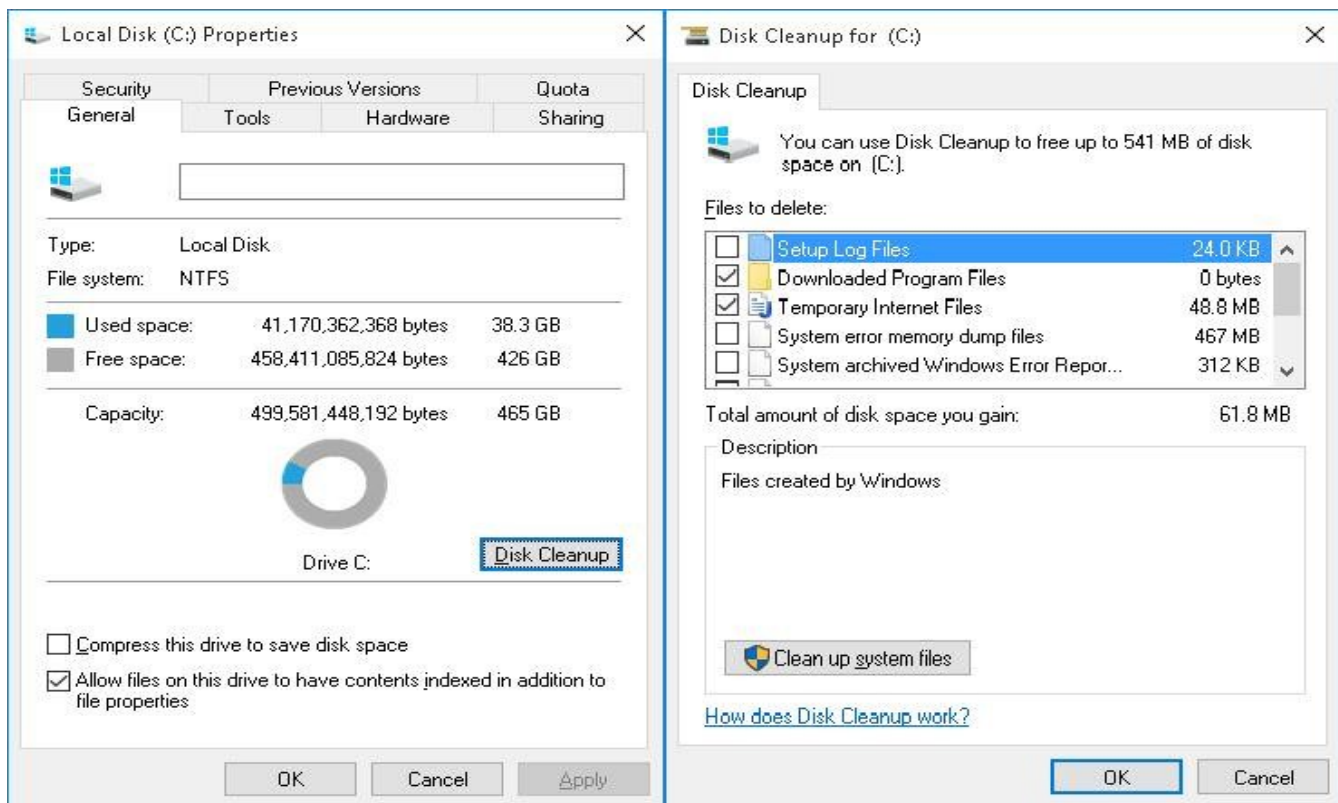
Local Disk (C:) Properties

Security | Previous Versions | Quota
General | Tools | Hardware | Sharing

Type: Local Disk
File system: NTFS

Used space: 41,170,362,368 bytes 38.3 GB
Free space: 458,411,085,824 bytes 426 GB

Capacity: 499,581,448,192 bytes 465 GB

Drive C:

Disk Cleanup

Compress this drive to save disk space
Allow files on this drive to have contents indexed in addition to file properties

OK Cancel Apply

Disk Cleanup for (C:)

Disk Cleanup

You can use Disk Cleanup to free up to 541 MB of disk space on (C:).

Files to delete:

| | | |
|---|---|---|
| ☐ | Setup Log Files | 24.0 KB |
| ☑ | Downloaded Program Files | 0 bytes |
| ☑ | Temporary Internet Files | 48.8 MB |
| ☐ | System error memory dump files | 467 MB |
| ☐ | System archived Windows Error Repor... | 312 KB |

Total amount of disk space you gain: 61.8 MB

Description

Files created by Windows

Clean up system files

How does Disk Cleanup work?

OK Cancel